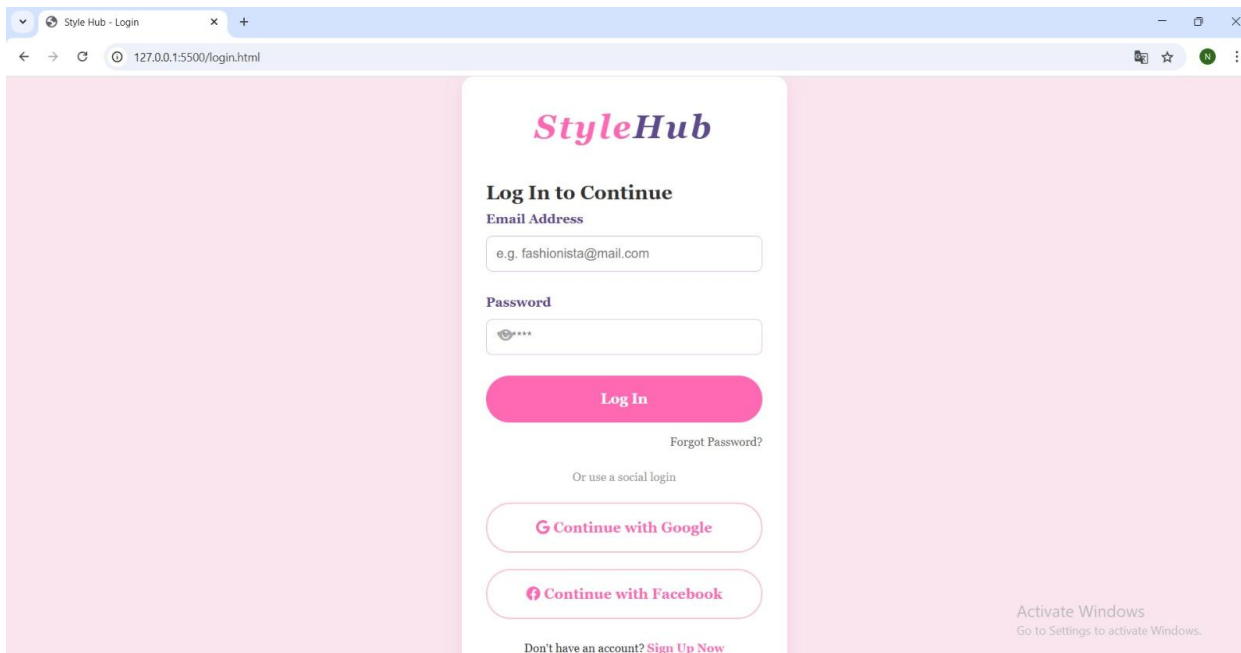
Style Hub - Login
127.0.0.1:5500/login.html
N

StyleHub

Log In to Continue

Email Address

e.g. fashionista@mail.com

Password

****

Log In

Forgot Password?

Or use a social login

G Continue with Google

Continue with Facebook

Don't have an account? Sign Up Now

Activate Windows
Go to Settings to activate Windows.